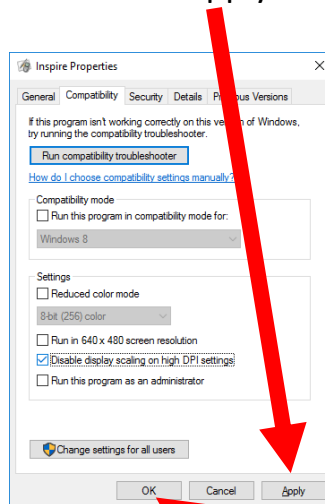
Apply

Inspire Properties

General | Compatibility | Security | Details | Pr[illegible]us Versions

If this program isn't working correctly on this ve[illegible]n of Windows, try running the compatibility troubleshooter.

Run compatibility troubleshooter

How do I choose compatibility settings manually?

Compatibility mode
Run this program in compatibility mode for:
Windows 8

Settings
Reduced color mode
8-bit (256) color
Run in 640 x 480 screen resolution
Disable display scaling on high DPI settings
Run this program as an administrator

Change settings for all users

OK | Cancel | Apply